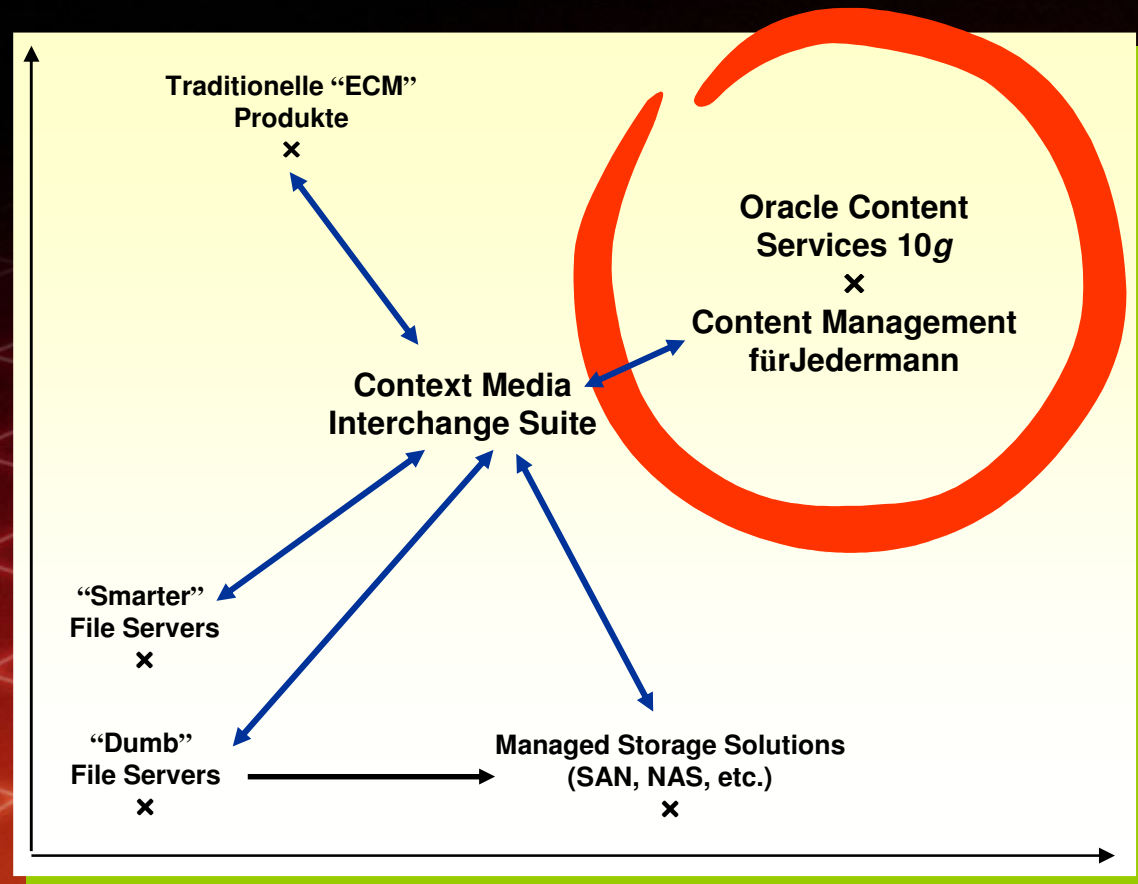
Traditionelle “ECM” Produkte
×

Oracle Content Services 10*g*
×
Content Management fürJedermann

Context Media Interchange Suite

“Smarter” File Servers
×

“Dumb” File Servers
×

Managed Storage Solutions (SAN, NAS, etc.)
×